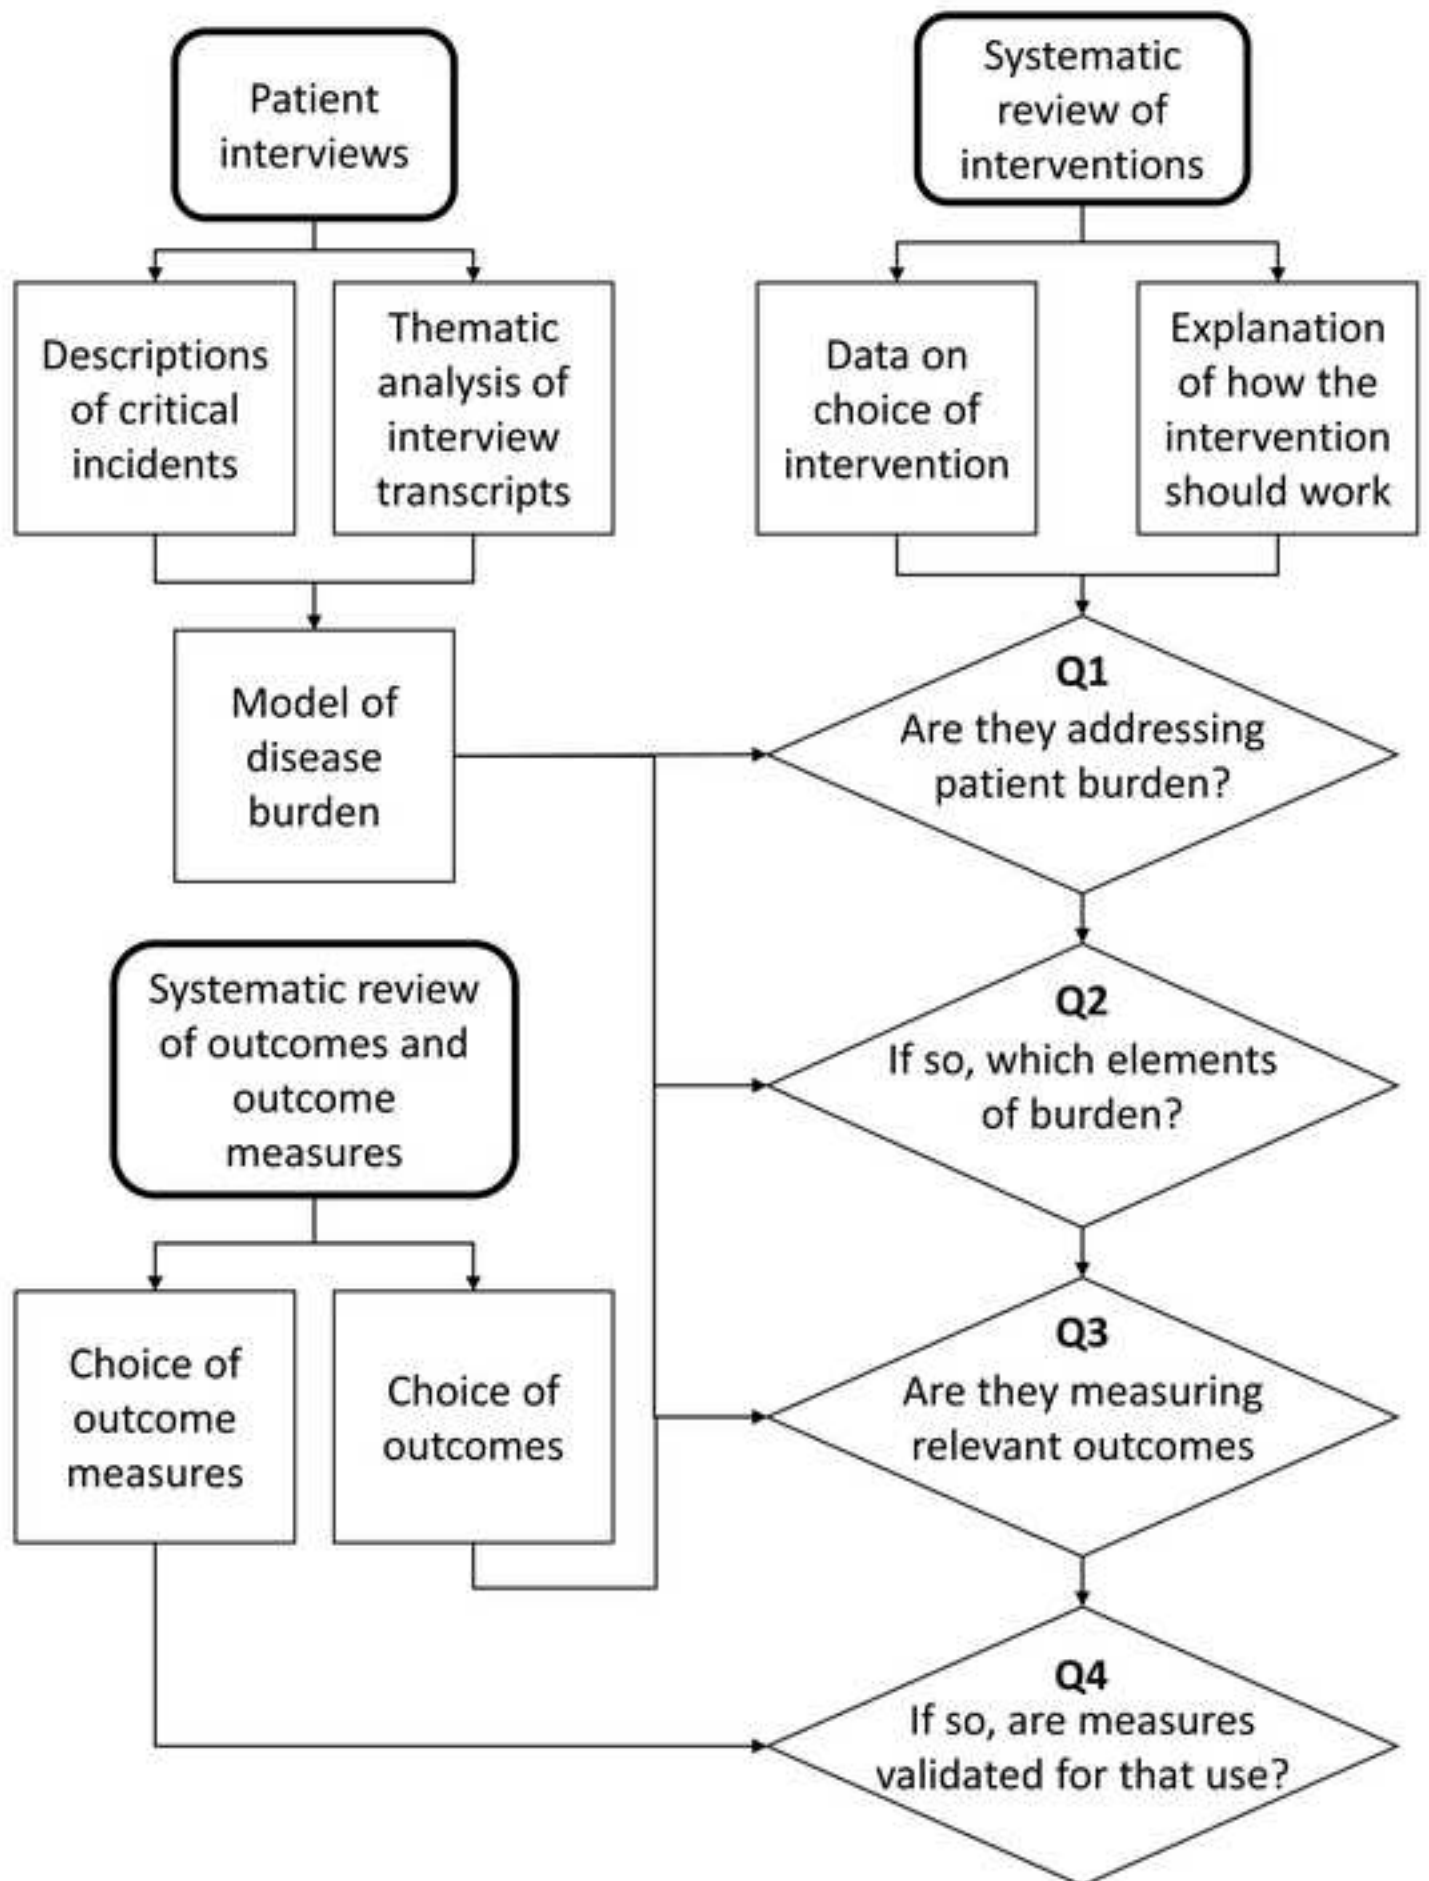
Patient interviews

Systematic review of interventions

Descriptions of critical incidents

Thematic analysis of interview transcripts

Data on choice of intervention

Explanation of how the intervention should work

Model of disease burden

**Q1**
Are they addressing patient burden?

Systematic review of outcomes and outcome measures

**Q2**
If so, which elements of burden?

Choice of outcome measures

Choice of outcomes

**Q3**
Are they measuring relevant outcomes

**Q4**
If so, are measures validated for that use?